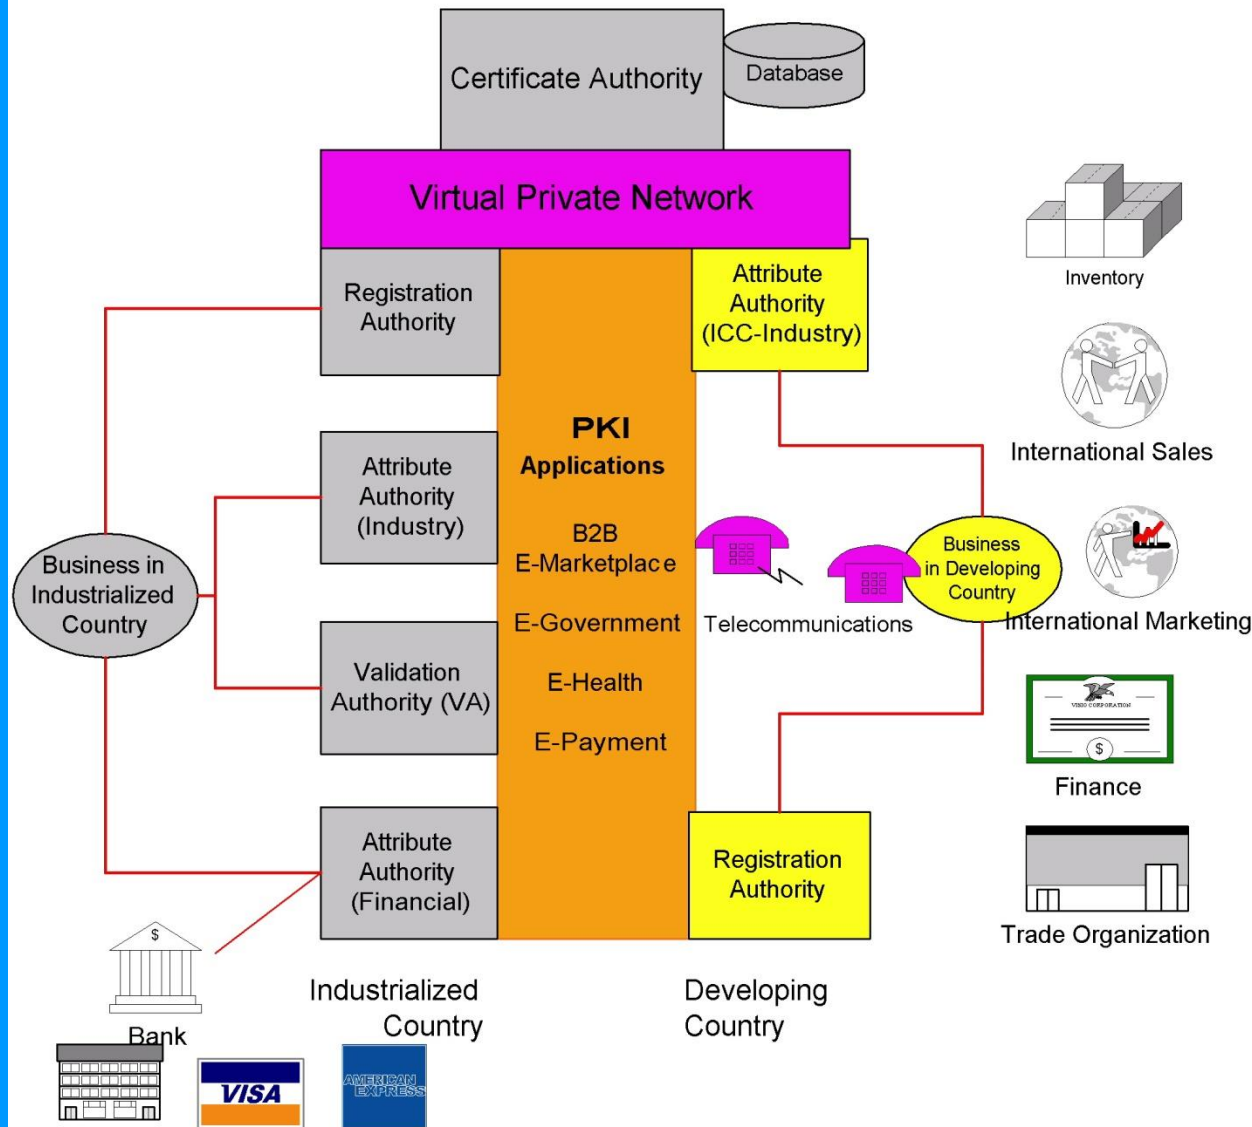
Certificate Authority

Database

Virtual Private Network

Registration Authority

Attribute Authority (ICC-Industry)

Inventory

International Sales

PKI Applications

B2B E-Marketplace

E-Government

E-Health

E-Payment

Attribute Authority (Industry)

Business in Industrialized Country

Validation Authority (VA)

Telecommunications

Business in Developing Country

International Marketing

VISIO CORPORATION

$

Finance

Attribute Authority (Financial)

Registration Authority

Trade Organization

$

Bank

Industrialized Country

Developing Country

VISA

AMERICAN EXPRESS